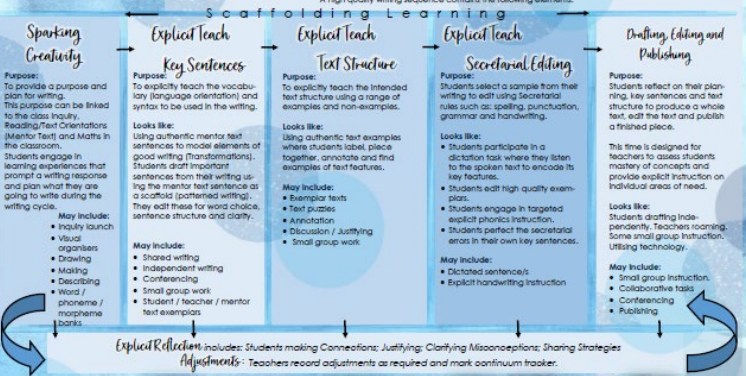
A high quality writing sequence contains the following elements:

Scaffolding Learning

Sparking Creativity

Purpose:
To provide a purpose and plan for writing. This purpose can be linked to the class Inquiry, Reading/Text Orientations (Mentor Text) and Maths in the classroom.
Students engage in learning experiences that prompt a writing response and plan what they are going to write during the writing cycle.

May include:
• Inquiry launch
• Visual organisers
• Drawing
• Making
• Describing
• Word / phoneme / morpheme banks

Explicit Teach Key Sentences

Purpose:
To explicitly teach the vocabulary (language orientation) and syntax to be used in the writing.

Looks like:
Using authentic mentor text sentences to model elements of good writing (Transformations). Students draft important sentences from their writing using the mentor text sentence as a scaffold (patterned writing). They edit these for word choice, sentence structure and clarity.

May include:
• Shared writing
• Independent writing
• Conferencing
• Small group work
• Student / teacher / mentor text exemplars

Explicit Teach Text Structure

Purpose:
To explicitly teach the intended text structure using a range of examples and non-examples.

Looks like:
Using authentic text examples where students label, piece together, annotate and find examples of text features.

May include:
• Exemplar texts
• Text puzzles
• Annotation
• Discussion / Justifying
• Small group work

Explicit Teach Secretarial Editing

Purpose:
Students select a sample from their writing to edit using Secretarial rules such as: spelling, punctuation, grammar and handwriting.

Looks like:
• Students participate in a dictation task where they listen to the spoken text to encode its key features.
• Students edit high quality exemplars.
• Students engage in targeted explicit phonics instruction.
• Students perfect the secretarial errors in their own key sentences.

May include:
• Dictated sentence/s
• Explicit handwriting instruction

Drafting, Editing and Publishing

Purpose:
Students reflect on their planning, key sentences and text structure to produce a whole text, edit the text and publish a finished piece.

This time is designed for teachers to assess students mastery of concepts and provide explicit instruction on individual areas of need.

Looks like:
Students drafting independently. Teachers roaming. Some small group instruction. Utilising technology.

May include:
• Small group instruction.
• Collaborative tasks
• Conferencing
• Publishing

Explicit Reflection includes: Students making Connections; Justifying; Clarifying Misconceptions; Sharing Strategies
Adjustments: Teachers record adjustments as required and mark continuum tracker.